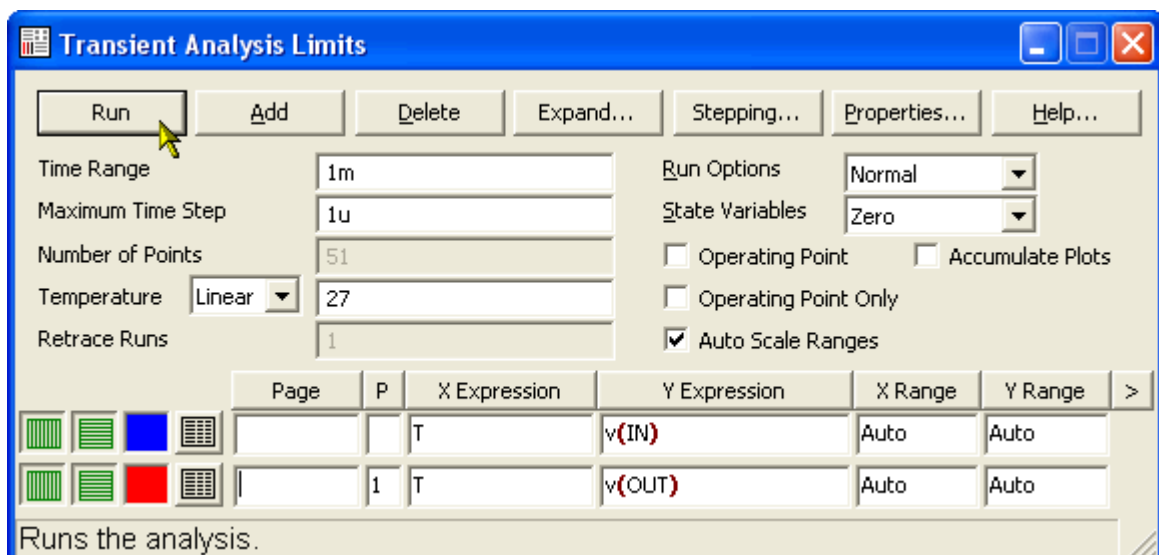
Transient Analysis Limits

Run
Add
Delete
Expand...
Stepping...
Properties...
Help...

Time Range 1m
Maximum Time Step 1u
Number of Points 51
Temperature Linear 27
Retrace Runs 1

Run Options Normal
State Variables Zero
Operating Point
Accumulate Plots
Operating Point Only
Auto Scale Ranges

| Page | P | X Expression | Y Expression | X Range | Y Range | > |
|---|---|---|---|---|---|---|
| | | T | v(IN) | Auto | Auto | |
| | 1 | T | v(OUT) | Auto | Auto | |

Runs the analysis.